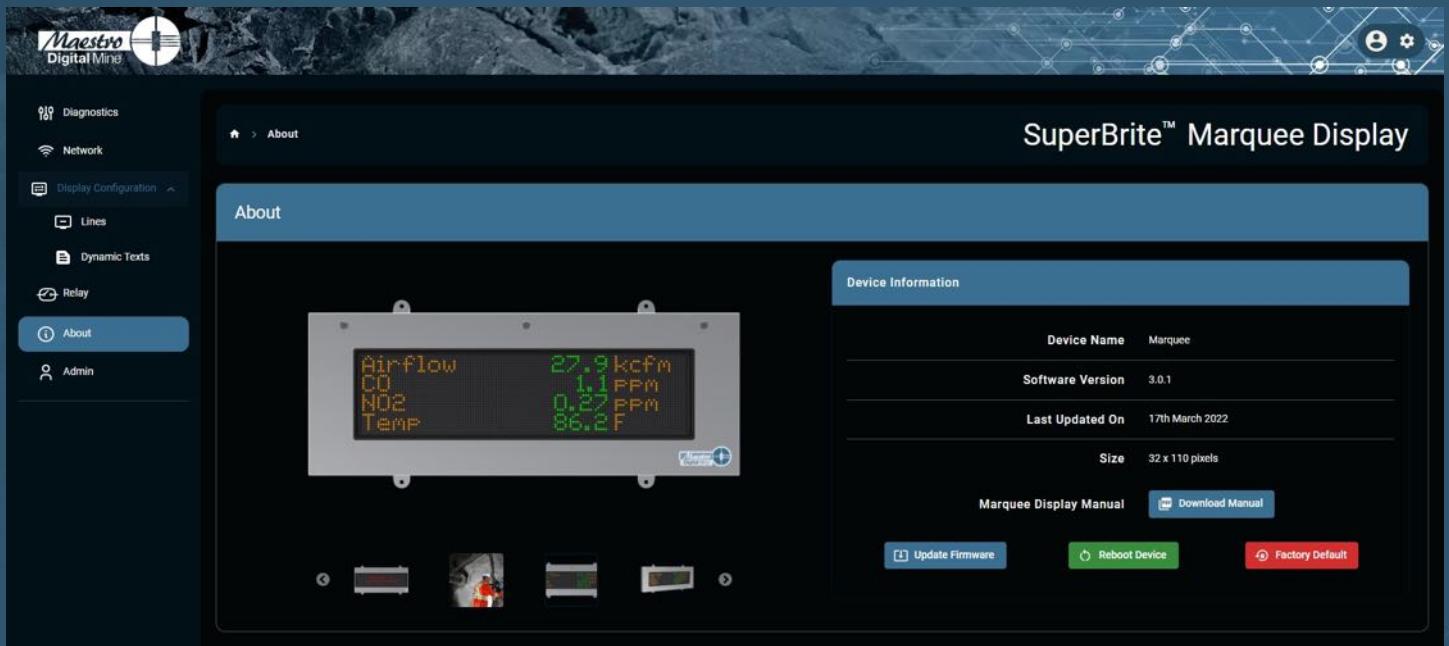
Maestro Digital Mine

Diagnostics
Network
Display Configuration
Lines
Dynamic Texts
Relay
About
Admin

About

SuperBrite™ Marquee Display

About

Airflow 27.9 kcfm
CO 1.1 PPM
NO2 0.27 PPM
Temp 86.2 F

Device Information

| | |
|---|---|
| Device Name | Marquee |
| Software Version | 3.0.1 |
| Last Updated On | 17th March 2022 |
| Size | 32 x 110 pixels |
| Marquee Display Manual | Download Manual |

Update Firmware
Reboot Device
Factory Default